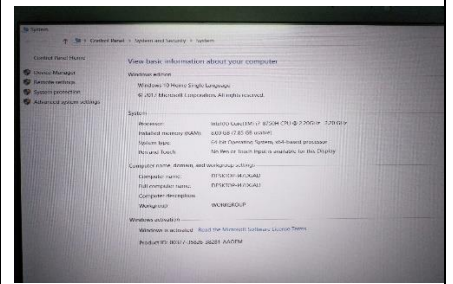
System

Control Panel > System and Security > System

Control Panel Home

Device Manager

Remote settings

System protection

Advanced system settings

View basic information about your computer

Windows edition

Windows 10 Home Single Language

© 2017 Microsoft Corporation. All rights reserved.

System

Processor: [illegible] Core(TM) i7-8750H CPU @ 2.20GHz 2.20 GHz

Installed memory (RAM): 8.00 GB (7.85 GB usable)

System type: 64-bit Operating System, x64-based processor

Pen and Touch: No Pen or Touch Input is available for this Display

Computer name, domain, and workgroup settings

Computer name: DESKTOP-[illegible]

Full computer name: DESKTOP-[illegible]

Computer description:

Workgroup: WORKGROUP

Windows activation

Windows is activated Read the Microsoft Software License Terms

Product ID: 00327-35826-38281-AAOEM